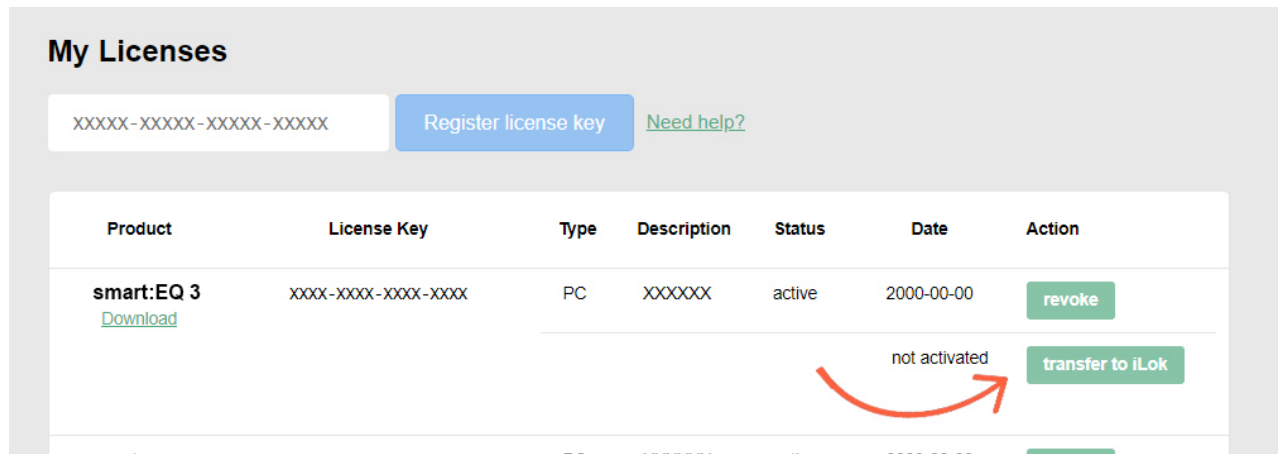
My Licenses

XXXXX-XXXXX-XXXXX-XXXXX

Register license key

Need help?

| Product | License Key | Type | Description | Status | Date | Action |
|---|---|---|---|---|---|---|
| smart:EQ 3 Download | XXXX-XXXX-XXXX-XXXX | PC | XXXXXX | active | 2000-00-00 | revoke |
| | | | | | not activated | transfer to iLok |
| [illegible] | | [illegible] | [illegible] | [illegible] | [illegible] | |